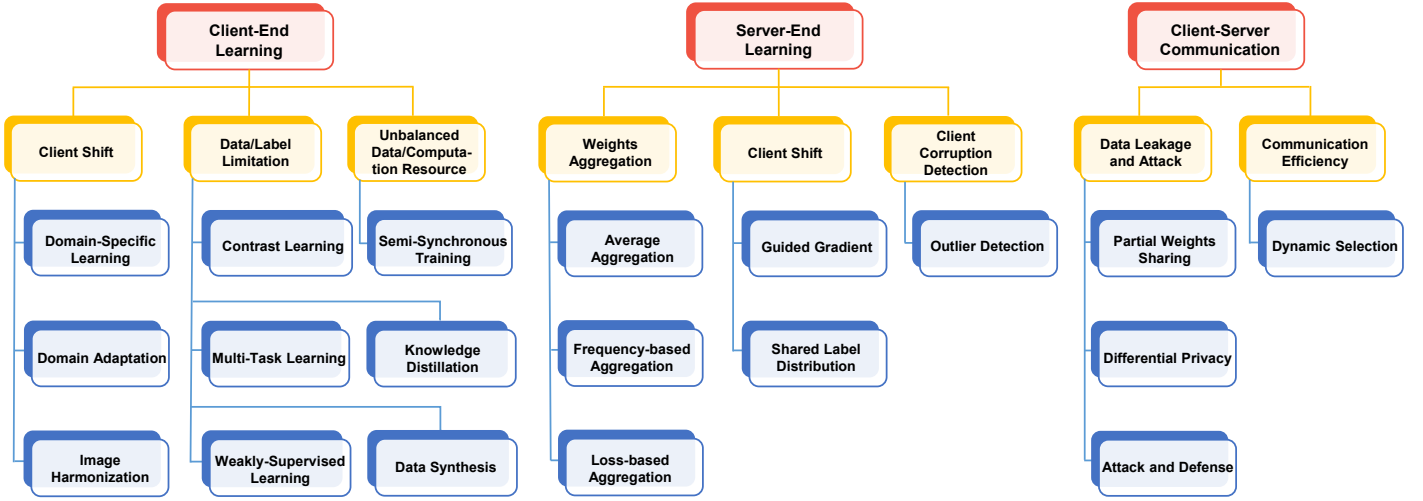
Client-End Learning

Client Shift

Domain-Specific Learning

Domain Adaptation

Image Harmonization

Data/Label Limitation

Contrast Learning

Multi-Task Learning

Knowledge Distillation

Weakly-Supervised Learning

Data Synthesis

Unbalanced Data/Computation Resource

Semi-Synchronous Training

Server-End Learning

Weights Aggregation

Average Aggregation

Frequency-based Aggregation

Loss-based Aggregation

Client Shift

Guided Gradient

Shared Label Distribution

Client Corruption Detection

Outlier Detection

Client-Server Communication

Data Leakage and Attack

Partial Weights Sharing

Differential Privacy

Attack and Defense

Communication Efficiency

Dynamic Selection